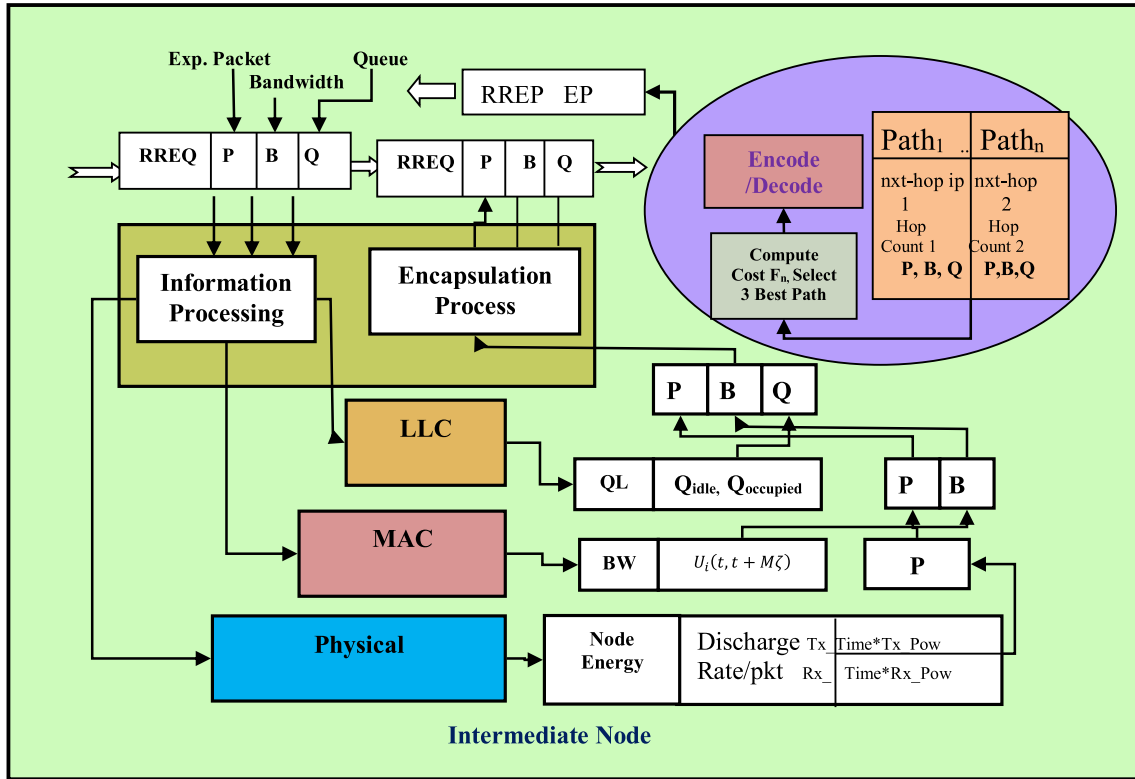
Exp. Packet
Bandwidth
Queue

RREP EP

RREQ | P | B | Q

RREQ | P | B | Q

Encode /Decode

Path$_1$ .. Path$_n$
nxt-hop ip 1
Hop Count 1
P, B, Q
nxt-hop 2
Hop Count 2
P,B,Q

Compute Cost F$_n$, Select 3 Best Path

Information Processing

Encapsulation Process

P | B | Q

LLC

QL | Q$_{idle}$, Q$_{occupied}$

P | B

MAC

BW | $U_i(t, t + M\zeta)$

P

Physical

Node Energy

Discharge Rate/pkt
Tx_ Time*Tx_Pow
Rx_ Time*Rx_Pow

Intermediate Node